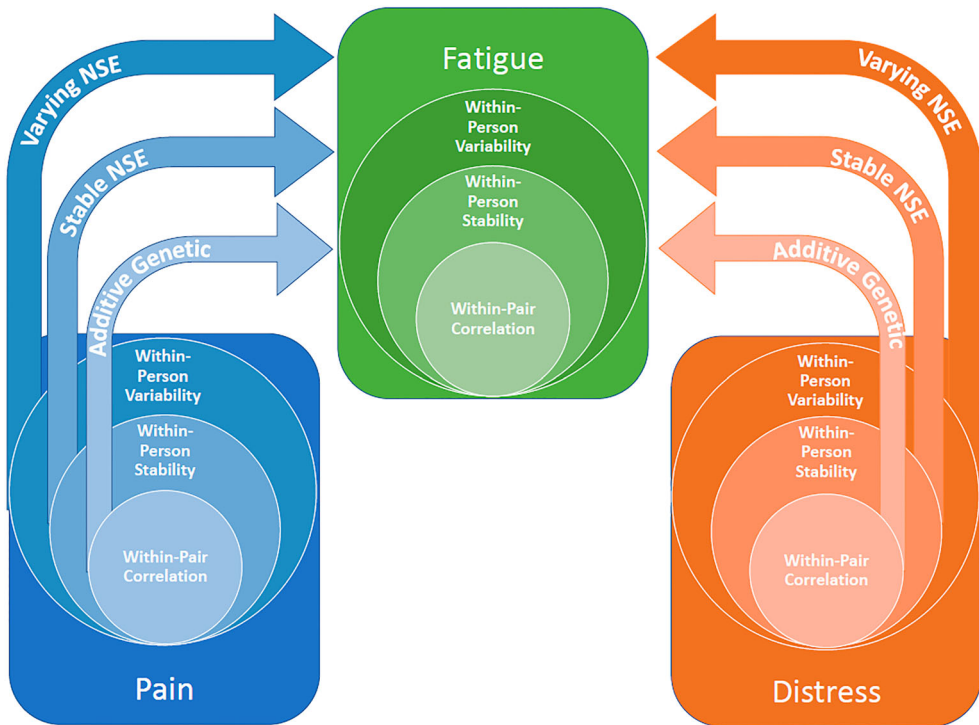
Fatigue

Within-Person Variability

Within-Person Stability

Within-Pair Correlation

Varying NSE

Stable NSE

Additive Genetic

Within-Person Variability

Within-Person Stability

Within-Pair Correlation

Pain

Varying NSE

Stable NSE

Additive Genetic

Within-Person Variability

Within-Person Stability

Within-Pair Correlation

Distress